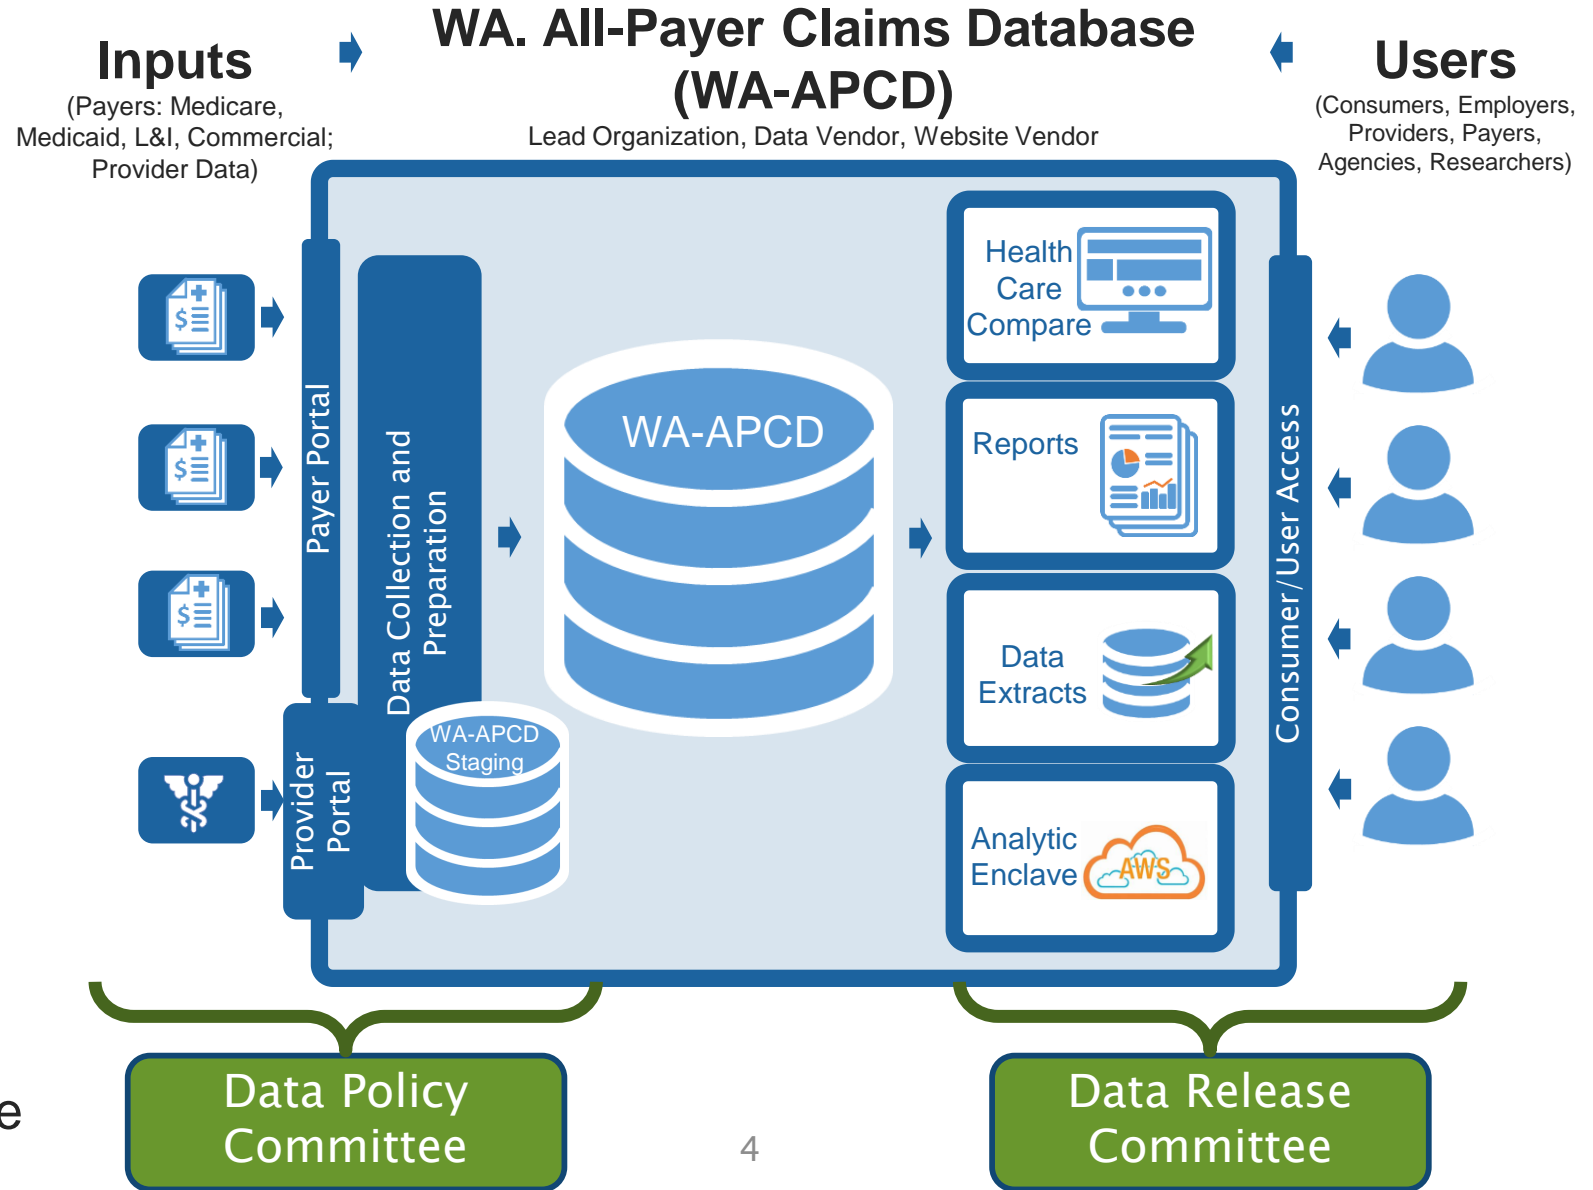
Inputs
(Payers: Medicare, Medicaid, L&I, Commercial; Provider Data)

WA. All-Payer Claims Database (WA-APCD)
Lead Organization, Data Vendor, Website Vendor

Users
(Consumers, Employers, Providers, Payers, Agencies, Researchers)

Payer Portal

Provider Portal

Data Collection and Preparation

WA-APCD Staging

WA-APCD

Health Care Compare

Reports

Data Extracts

Analytic Enclave

AWS

Consumer/User Access

Data Policy Committee

4

Data Release Committee

e